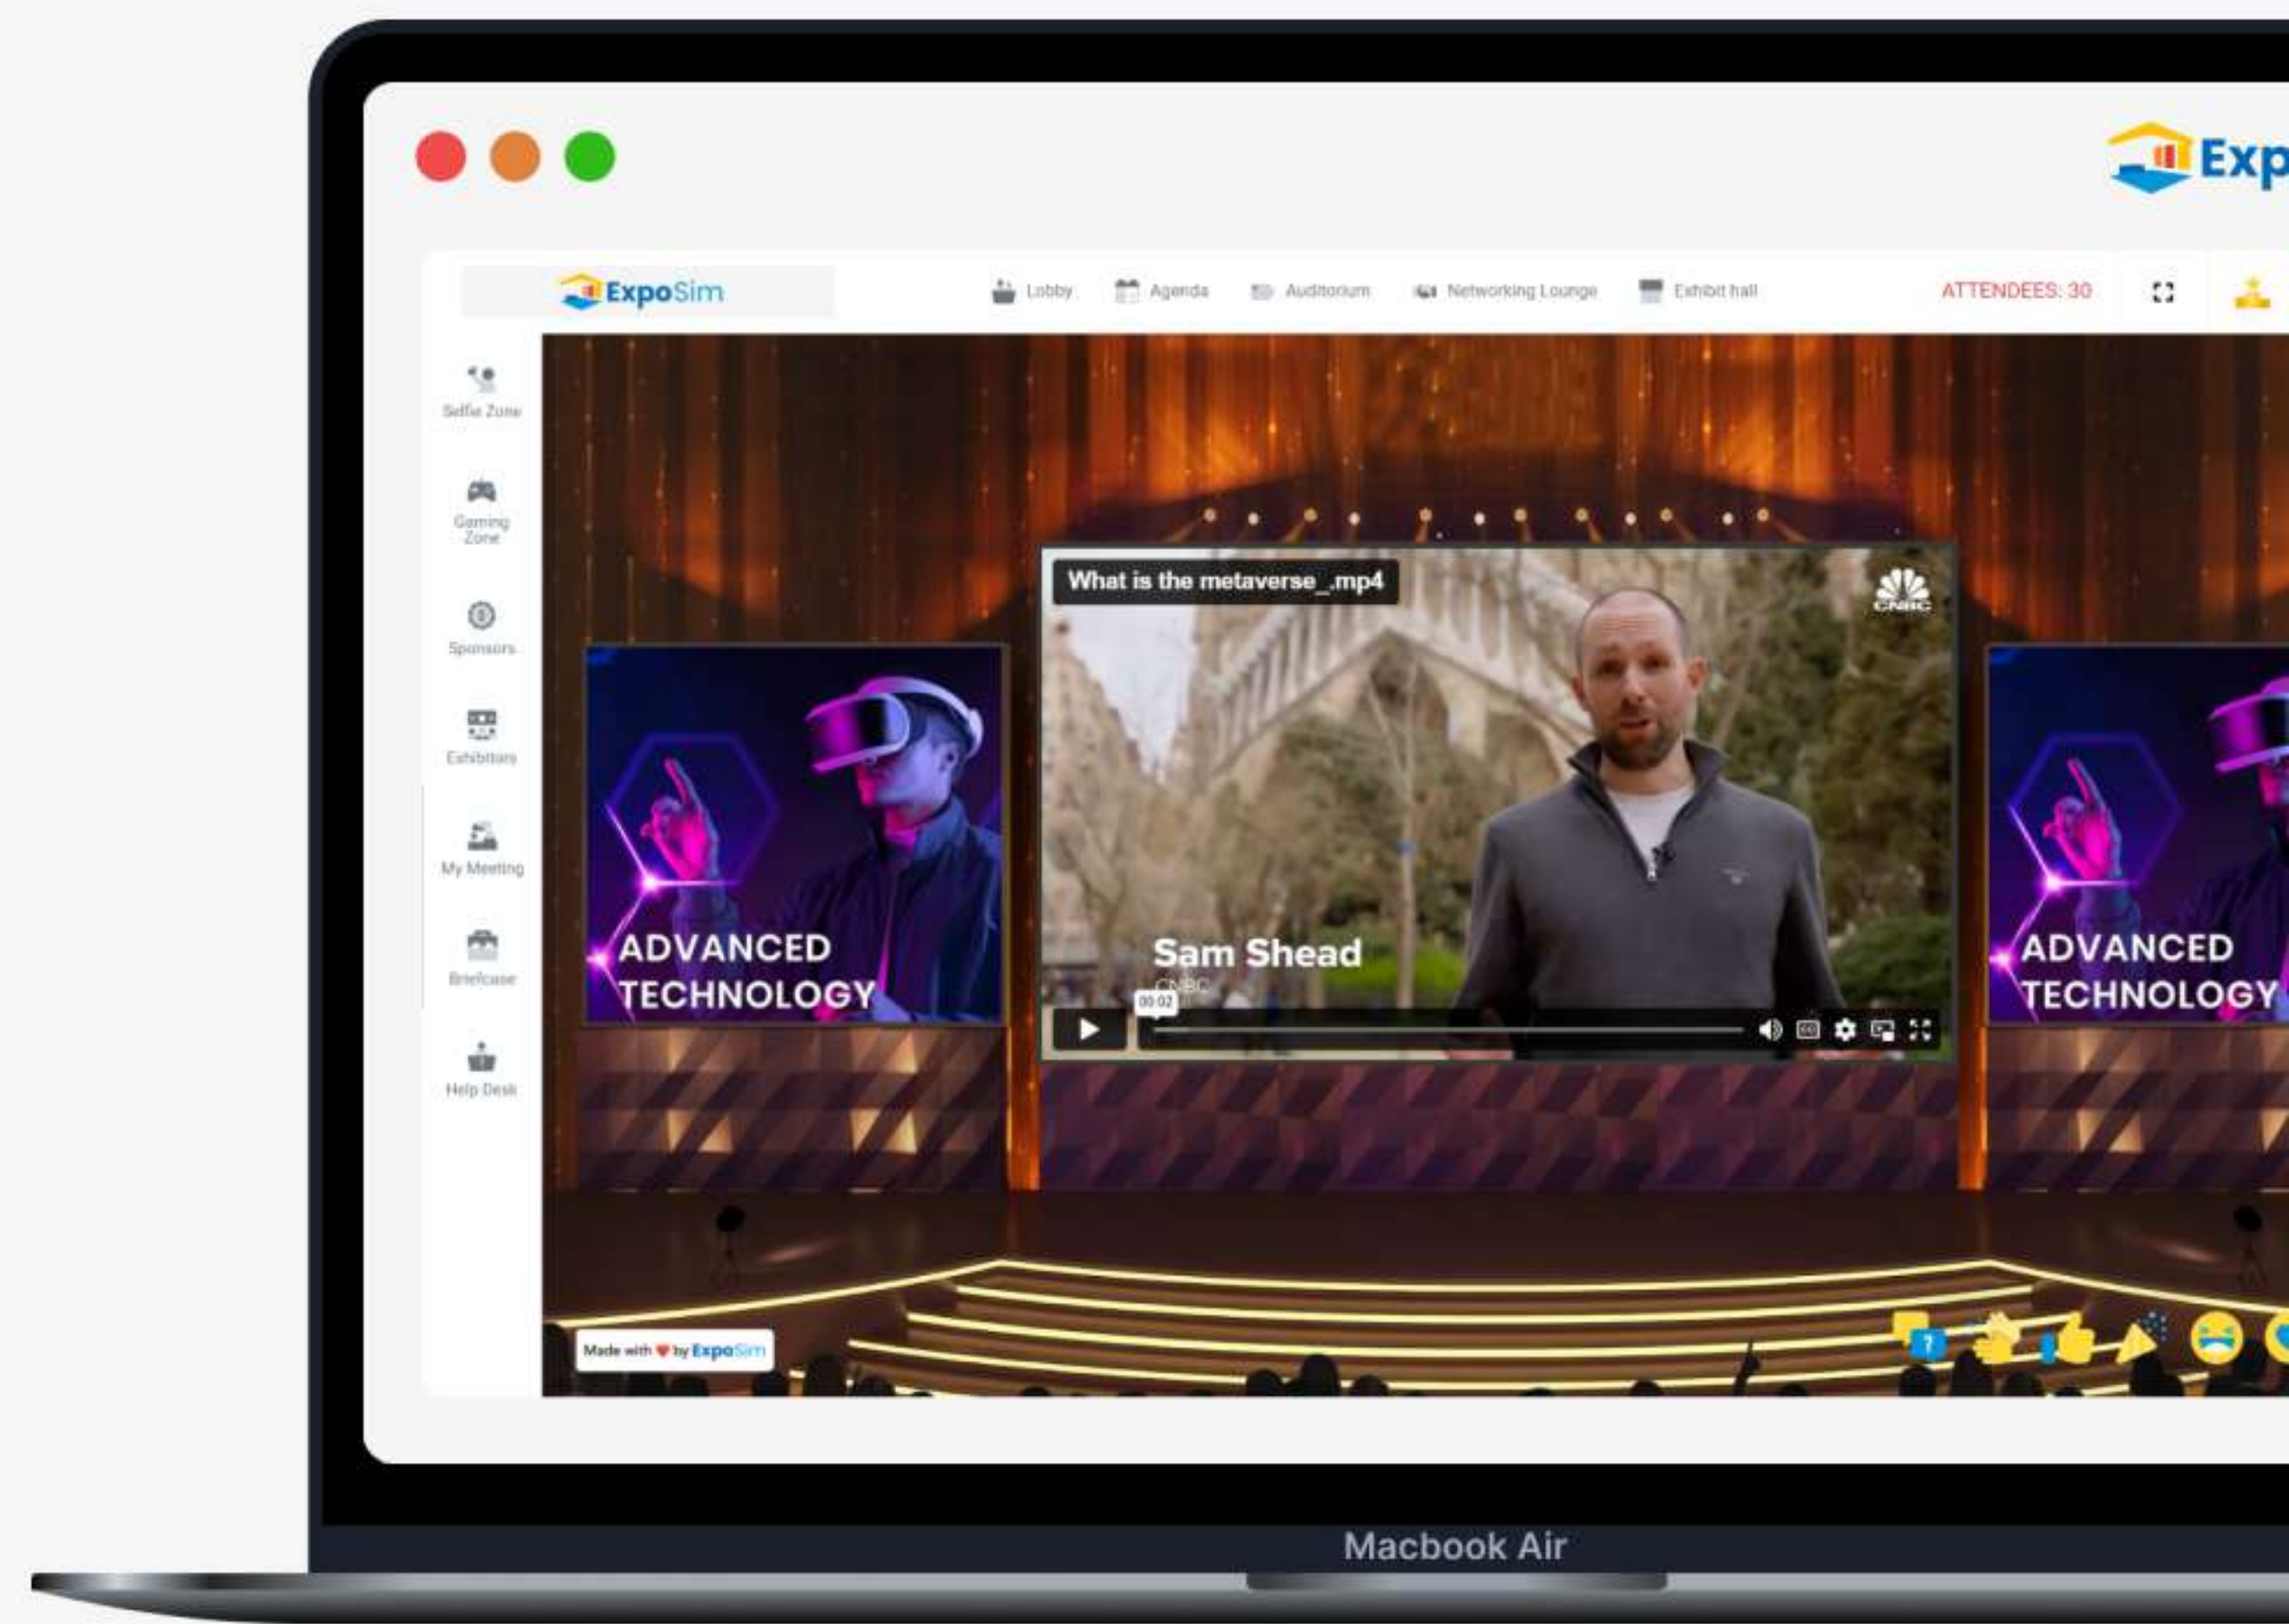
Exp

ExpoSim

Lobby Agenda Auditorium Networking Lounge Exhibit hall

ATTENDEES: 30

Selfie Zone

Gaming Zone

Sponsors

Exhibitors

My Meeting

Briefcase

Help Desk

ADVANCED TECHNOLOGY

What is the metaverse_.mp4

CNBC

Sam Shead

CNBC

00:02

ADVANCED TECHNOLOGY

Made with ♥ by ExpoSim

Macbook Air